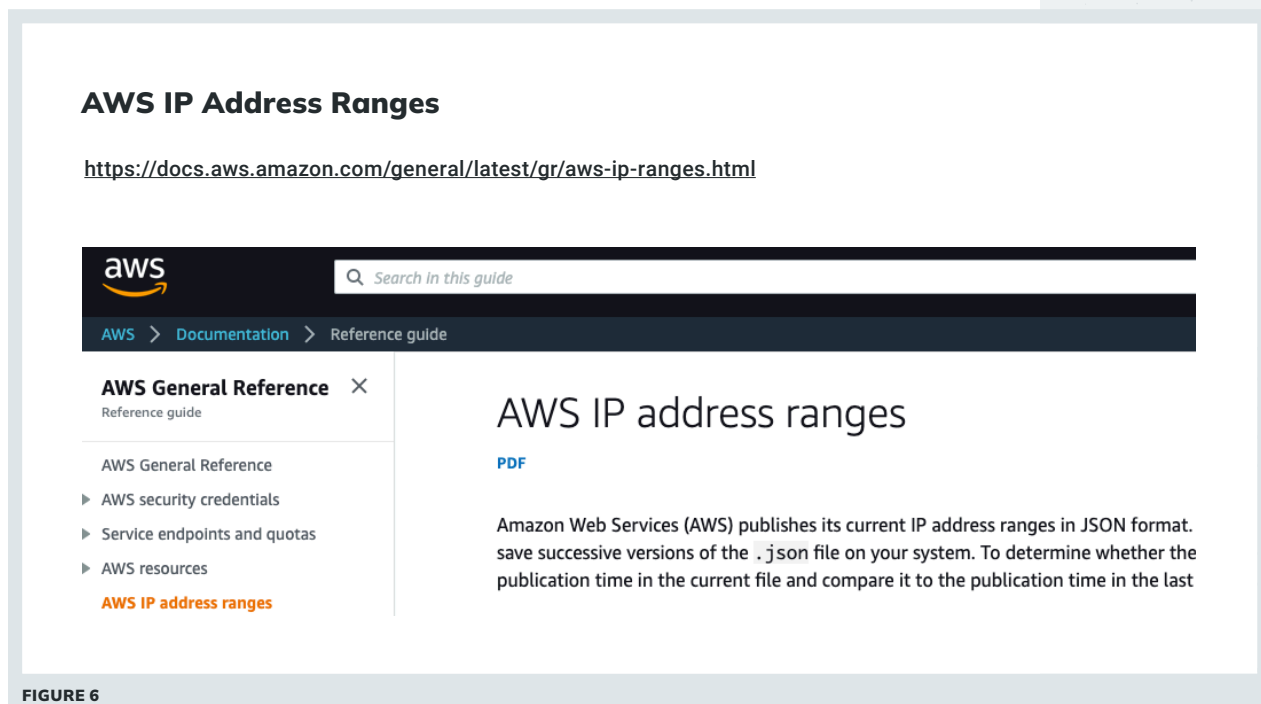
AWS IP Address Ranges

https://docs.aws.amazon.com/general/latest/gr/aws-ip-ranges.html

aws

Search in this guide

AWS > Documentation > Reference guide

AWS General Reference
Reference guide

AWS General Reference
AWS security credentials
Service endpoints and quotas
AWS resources
AWS IP address ranges

AWS IP address ranges

PDF

Amazon Web Services (AWS) publishes its current IP address ranges in JSON format. save successive versions of the .json file on your system. To determine whether the publication time in the current file and compare it to the publication time in the last

FIGURE 6